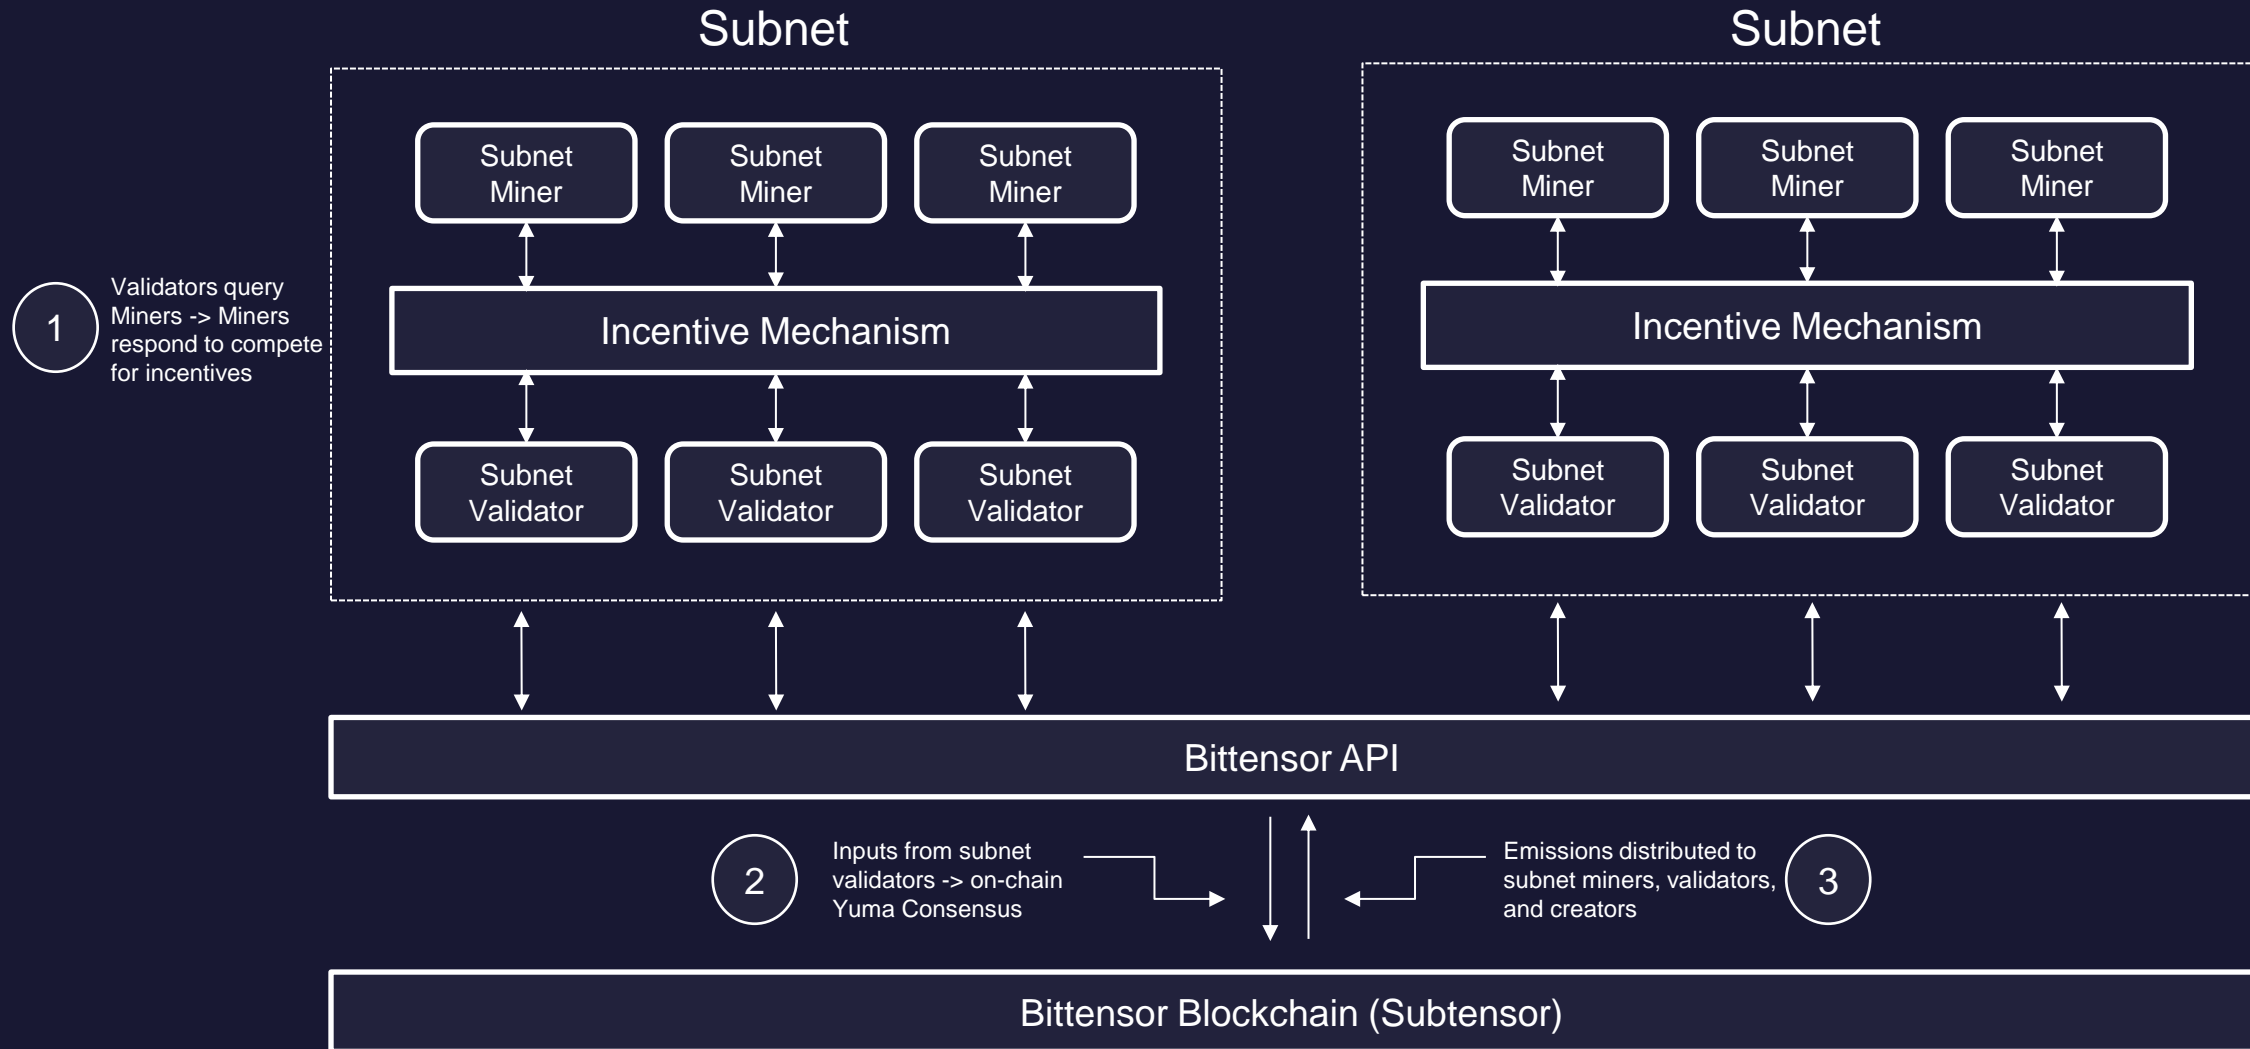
Subnet

Subnet Miner
Subnet Miner
Subnet Miner

Incentive Mechanism

Subnet Validator
Subnet Validator
Subnet Validator

Subnet

Subnet Miner
Subnet Miner
Subnet Miner

Incentive Mechanism

Subnet Validator
Subnet Validator
Subnet Validator

1

Validators query Miners -> Miners respond to compete for incentives

Bittensor API

2

Inputs from subnet validators -> on-chain Yuma Consensus

Emissions distributed to subnet miners, validators, and creators

3

Bittensor Blockchain (Subtensor)